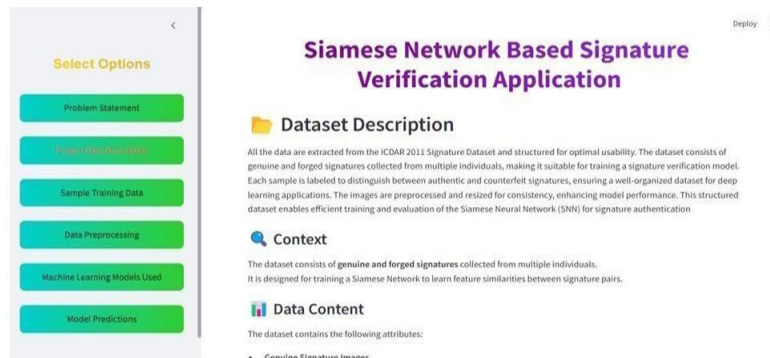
<

Select Options

Problem Statement

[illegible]

Sample Training Data

Data Preprocessing

Machine Learning Models Used

Model Predictions

Deploy

Siamese Network Based Signature Verification Application

Dataset Description

All the data are extracted from the ICDAR 2011 Signature Dataset and structured for optimal usability. The dataset consists of genuine and forged signatures collected from multiple individuals, making it suitable for training a signature verification model. Each sample is labeled to distinguish between authentic and counterfeit signatures, ensuring a well-organized dataset for deep learning applications. The images are preprocessed and resized for consistency, enhancing model performance. This structured dataset enables efficient training and evaluation of the Siamese Neural Network (SNN) for signature authentication

Context

The dataset consists of genuine and forged signatures collected from multiple individuals.
It is designed for training a Siamese Network to learn feature similarities between signature pairs.

Data Content

The dataset contains the following attributes:

• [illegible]